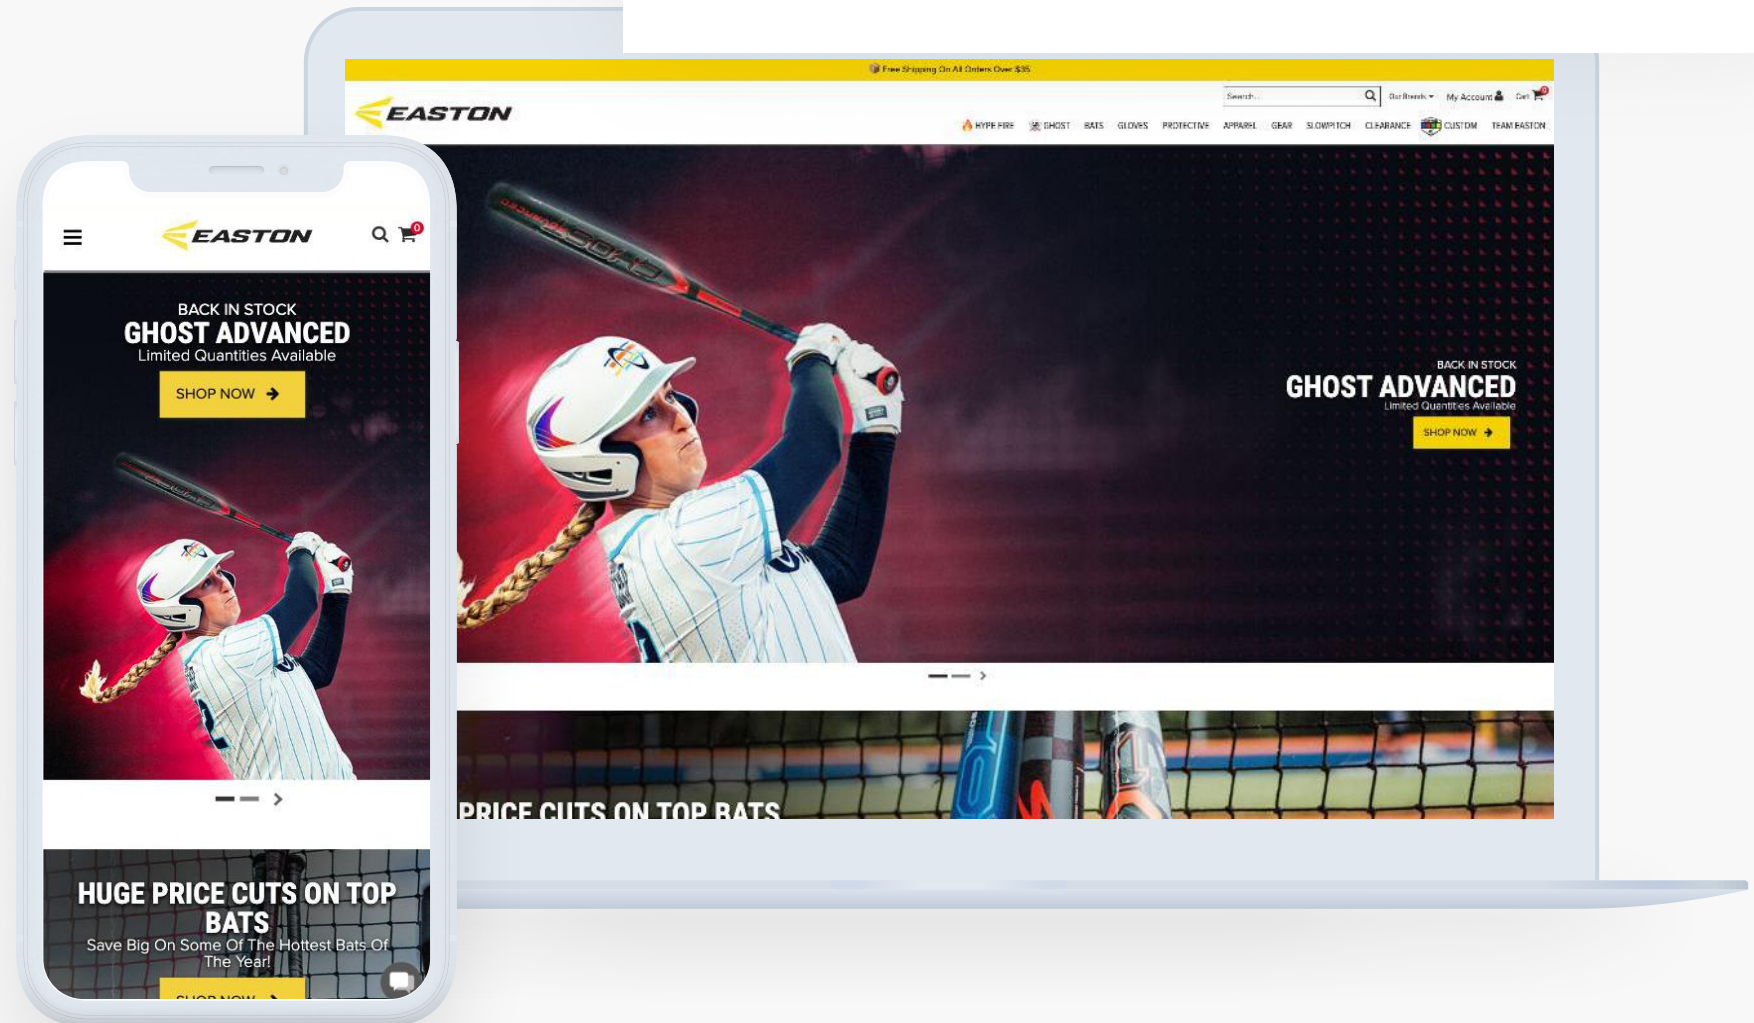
Free Shipping On All Orders Over $35

EASTON

Search...
Our Brands
My Account
Cart 0

HYPE FIRE GHOST BATS GLOVES PROTECTIVE APPAREL GEAR SLOWPITCH CLEARANCE CUSTOM TEAM EASTON

BACK IN STOCK
GHOST ADVANCED
Limited Quantities Available
SHOP NOW

PRICE CUTS ON TOP BATS

EASTON
0

BACK IN STOCK
GHOST ADVANCED
Limited Quantities Available
SHOP NOW

HUGE PRICE CUTS ON TOP BATS
Save Big On Some Of The Hottest Bats Of The Year!
SHOP NOW